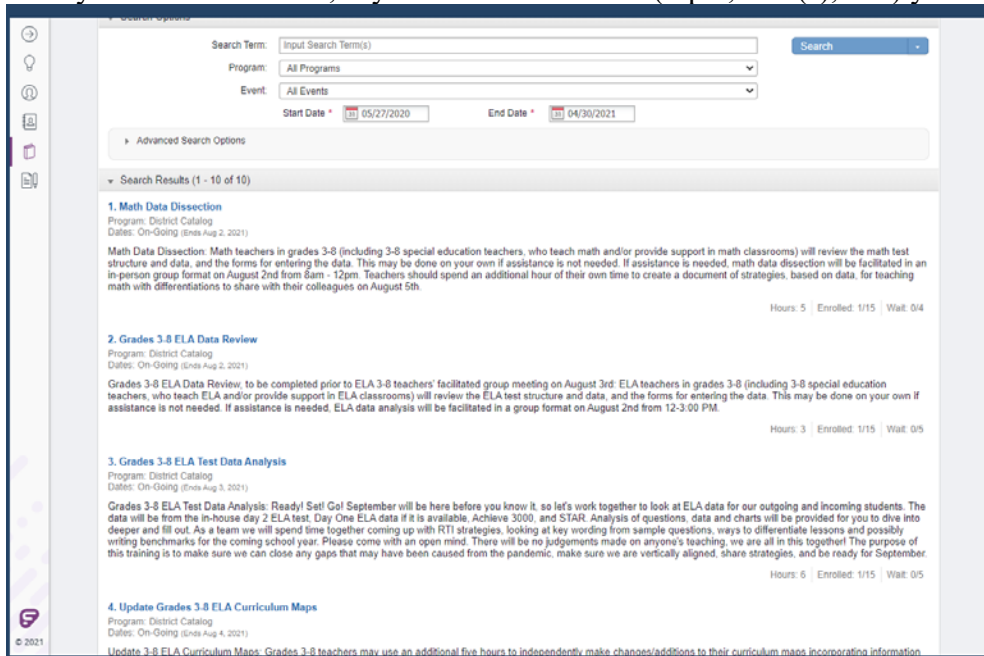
Search Term: Input Search Term(s)

Search

Program: All Programs

Event: All Events

Start Date * 05/27/2020 End Date * 04/30/2021

Advanced Search Options

Search Results (1 - 10 of 10)

1. Math Data Dissection
Program: District Catalog
Dates: On-Going (Ends Aug 2, 2021)

Math Data Dissection: Math teachers in grades 3-8 (including 3-8 special education teachers, who teach math and/or provide support in math classrooms) will review the math test structure and data, and the forms for entering the data. This may be done on your own if assistance is not needed. If assistance is needed, math data dissection will be facilitated in an in-person group format on August 2nd from 8am - 12pm. Teachers should spend an additional hour of their own time to create a document of strategies, based on data, for teaching math with differentiations to share with their colleagues on August 5th.

Hours: 5 | Enrolled: 1/15 | Wait: 0/4

2. Grades 3-8 ELA Data Review
Program: District Catalog
Dates: On-Going (Ends Aug 2, 2021)

Grades 3-8 ELA Data Review, to be completed prior to ELA 3-8 teachers' facilitated group meeting on August 3rd: ELA teachers in grades 3-8 (including 3-8 special education teachers, who teach ELA and/or provide support in ELA classrooms) will review the ELA test structure and data, and the forms for entering the data. This may be done on your own if assistance is not needed. If assistance is needed, ELA data analysis will be facilitated in a group format on August 2nd from 12-3:00 PM.

Hours: 3 | Enrolled: 1/15 | Wait: 0/5

3. Grades 3-8 ELA Test Data Analysis
Program: District Catalog
Dates: On-Going (Ends Aug 3, 2021)

Grades 3-8 ELA Test Data Analysis: Ready! Set! Go! September will be here before you know it, so let's work together to look at ELA data for our outgoing and incoming students. The data will be from the in-house day 2 ELA test, Day One ELA data if it is available, Achieve 3000, and STAR. Analysis of questions, data and charts will be provided for you to dive into deeper and fill out. As a team we will spend time together coming up with RTI strategies, looking at key wording from sample questions, ways to differentiate lessons and possibly writing benchmarks for the coming school year. Please come with an open mind. There will be no judgements made on anyone's teaching, we are all in this together! The purpose of this training is to make sure we can close any gaps that may have been caused from the pandemic, make sure we are vertically aligned, share strategies, and be ready for September.

Hours: 6 | Enrolled: 1/15 | Wait: 0/5

4. Update Grades 3-8 ELA Curriculum Maps
Program: District Catalog
Dates: On-Going (Ends Aug 4, 2021)

Update 3-8 ELA Curriculum Maps: Grades 3-8 teachers may use an additional five hours to independently make changes/additions to their curriculum maps incorporating information

© 2021